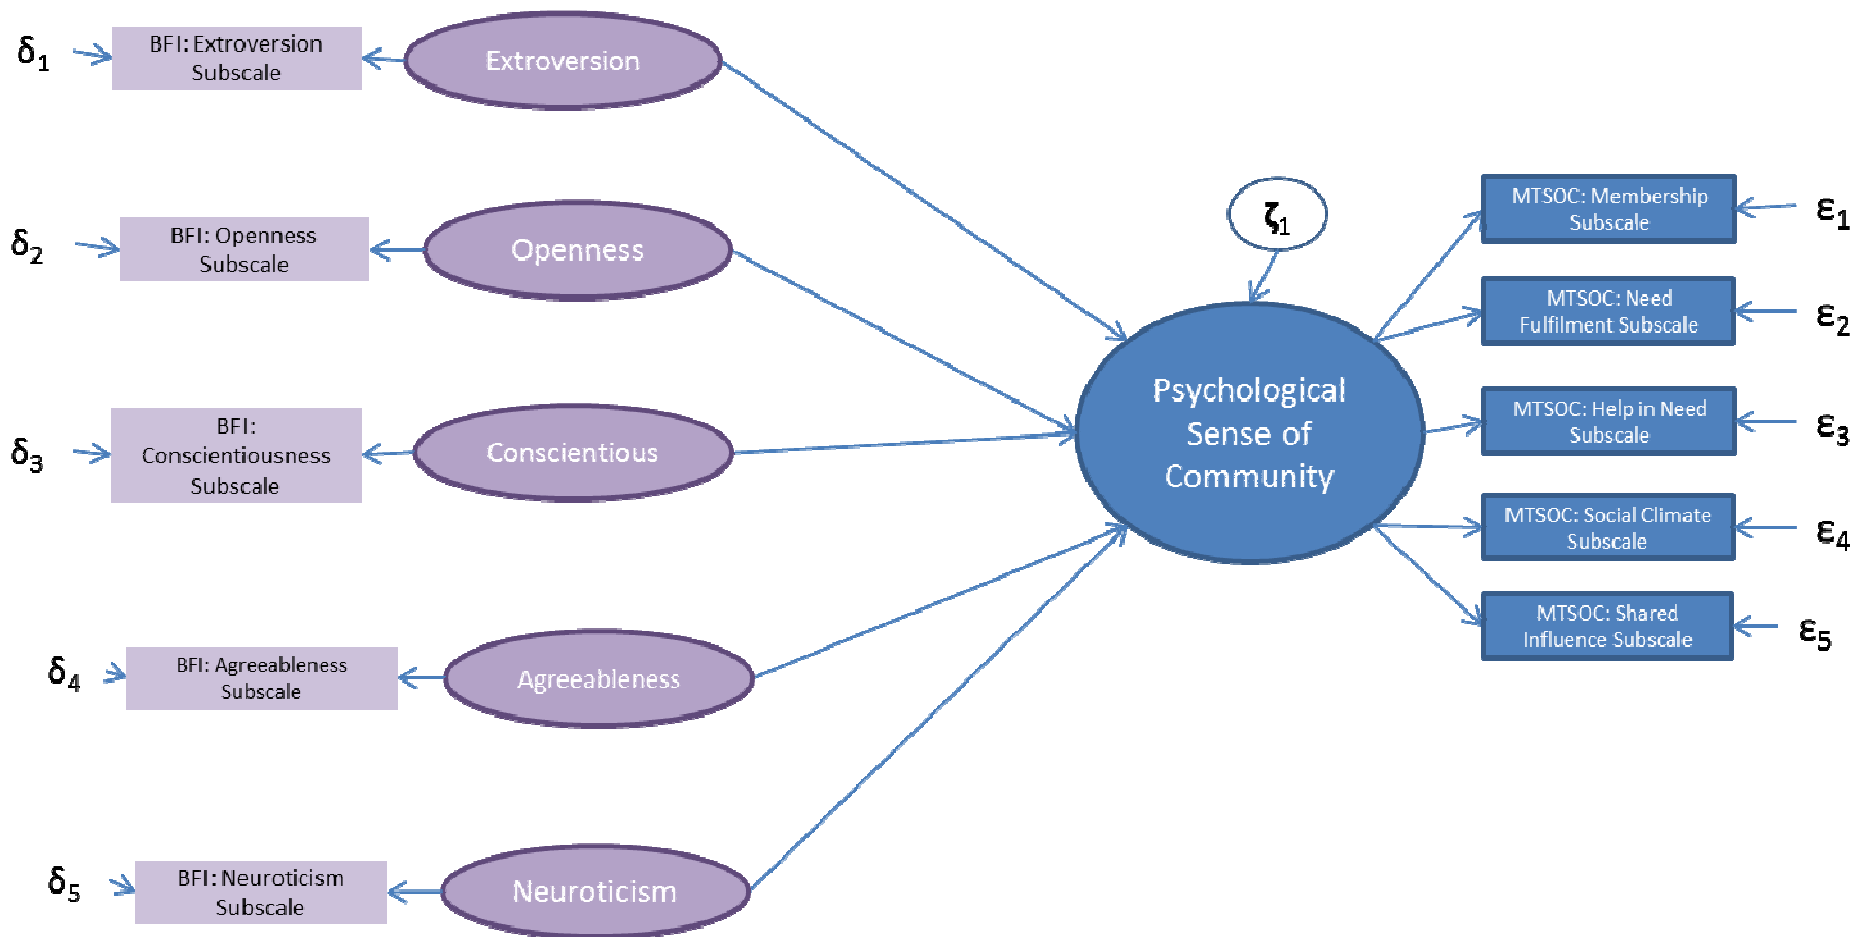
$\delta_1$ BFI: Extroversion Subscale

Extroversion

$\delta_2$ BFI: Openness Subscale

Openness

$\delta_3$ BFI: Conscientiousness Subscale

Conscientious

$\delta_4$ BFI: Agreeableness Subscale

Agreeableness

$\delta_5$ BFI: Neuroticism Subscale

Neuroticism

$\zeta_1$

Psychological Sense of Community

MTSOC: Membership Subscale $\varepsilon_1$

MTSOC: Need Fulfilment Subscale $\varepsilon_2$

MTSOC: Help in Need Subscale $\varepsilon_3$

MTSOC: Social Climate Subscale $\varepsilon_4$

MTSOC: Shared Influence Subscale $\varepsilon_5$